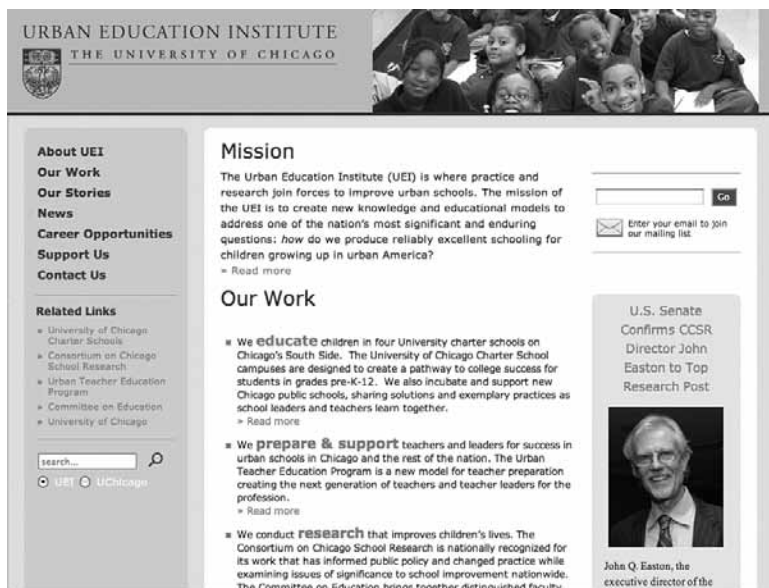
URBAN EDUCATION INSTITUTE
THE UNIVERSITY OF CHICAGO

About UEI
Our Work
Our Stories
News
Career Opportunities
Support Us
Contact Us

Related Links
» University of Chicago Charter Schools
» Consortium on Chicago School Research
» Urban Teacher Education Program
» Committee on Education
» University of Chicago

search...
UEI UChicago

Mission

The Urban Education Institute (UEI) is where practice and research join forces to improve urban schools. The mission of the UEI is to create new knowledge and educational models to address one of the nation's most significant and enduring questions: *how* do we produce reliably excellent schooling for children growing up in urban America?
» Read more

Our Work

We **educate** children in four University charter schools on Chicago's South Side. The University of Chicago Charter School campuses are designed to create a pathway to college success for students in grades pre-K-12. We also incubate and support new Chicago public schools, sharing solutions and exemplary practices as school leaders and teachers learn together.
» Read more

We **prepare & support** teachers and leaders for success in urban schools in Chicago and the rest of the nation. The Urban Teacher Education Program is a new model for teacher preparation creating the next generation of teachers and teacher leaders for the profession.
» Read more

We conduct **research** that improves children's lives. The Consortium on Chicago School Research is nationally recognized for its work that has informed public policy and changed practice while examining issues of significance to school improvement nationwide. The Committee on Education brings together distinguished faculty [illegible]

Go
Enter your email to join our mailing list

U.S. Senate Confirms CCSR Director John Easton to Top Research Post

John Q. Easton, the executive director of the